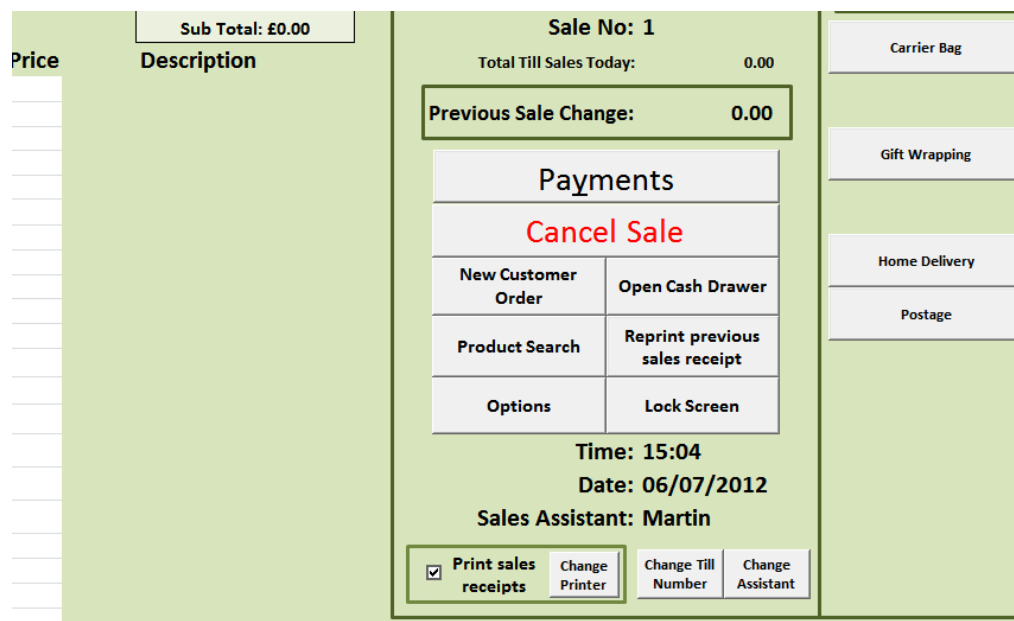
Sub Total: £0.00

Price

Description

Sale No: 1

Total Till Sales Today: 0.00

Previous Sale Change: 0.00

Payments

Cancel Sale

New Customer Order

Open Cash Drawer

Product Search

Reprint previous sales receipt

Options

Lock Screen

Time: 15:04

Date: 06/07/2012

Sales Assistant: Martin

☑ Print sales receipts

Change Printer

Change Till Number

Change Assistant

Carrier Bag

Gift Wrapping

Home Delivery

Postage